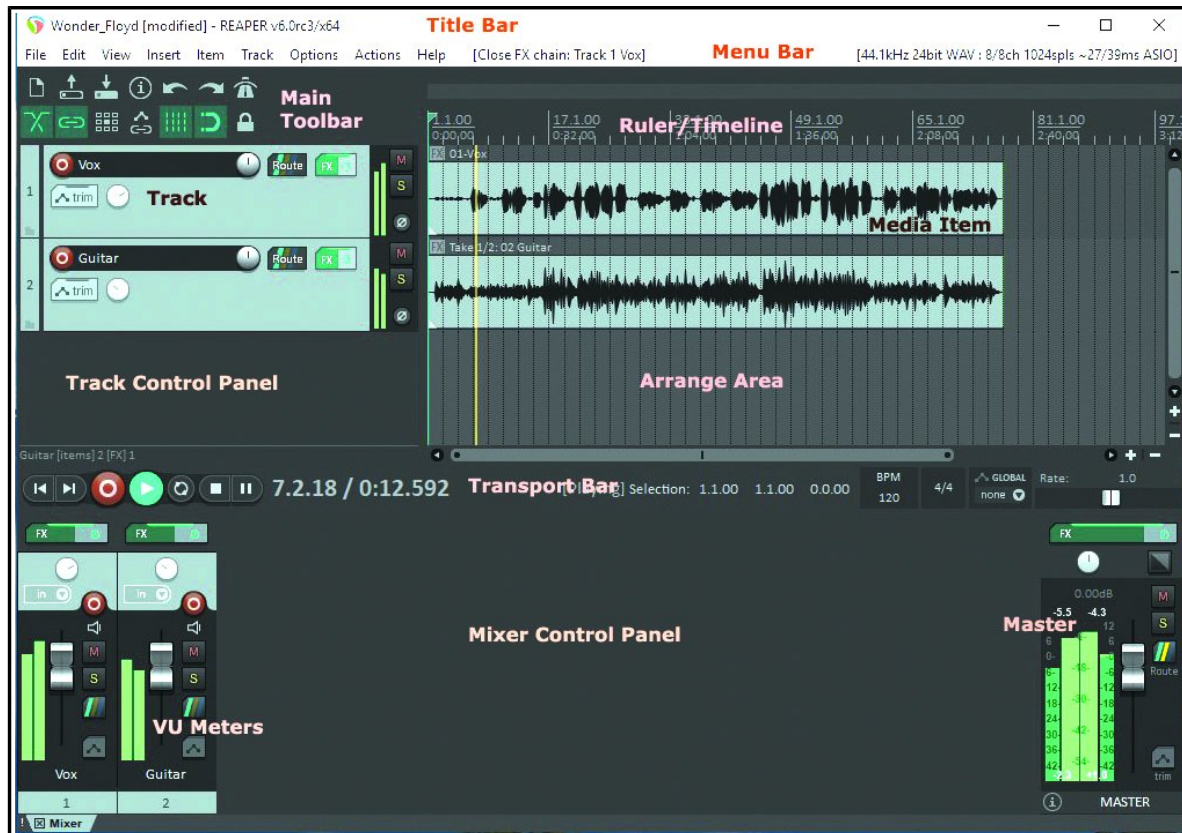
Wonder_Floyd [modified] - REAPER v6.0rc3/x64
Title Bar

File Edit View Insert Item Track Options Actions Help [Close FX chain: Track 1 Vox]
Menu Bar
[44.1kHz 24bit WAV : 8/8ch 1024spls ~27/39ms ASIO]

Main Toolbar

1.1.00 0:00.00
17.1.00 0:32.00
Ruler/Timeline
49.1.00 1:36.00
65.1.00 2:08.00
81.1.00 2:40.00
97.1 3:12

Vox Route FX M S
1 trim Track
FX 01-Vox
Media Item

Guitar Route FX M S
2 trim
FX Take 1/2: 02 Guitar

Track Control Panel
Arrange Area

Guitar [items] 2 [FX] 1

7.2.18 / 0:12.592 Transport Bar [Playing] Selection: 1.1.00 1.1.00 0.00.00
BPM 120 4/4 GLOBAL none Rate: 1.0

FX FX FX
in in
M M
S S
VU Meters
Vox Guitar
1 2

Mixer Control Panel

Master
0.00dB
-5.5 -4.3
6 12
0- -6
6- -18- -12
12 -12
18- -30- -18
24- -24
30- -42- -30
36- -36
42- -54- -42
M S Route trim
MASTER

Mixer